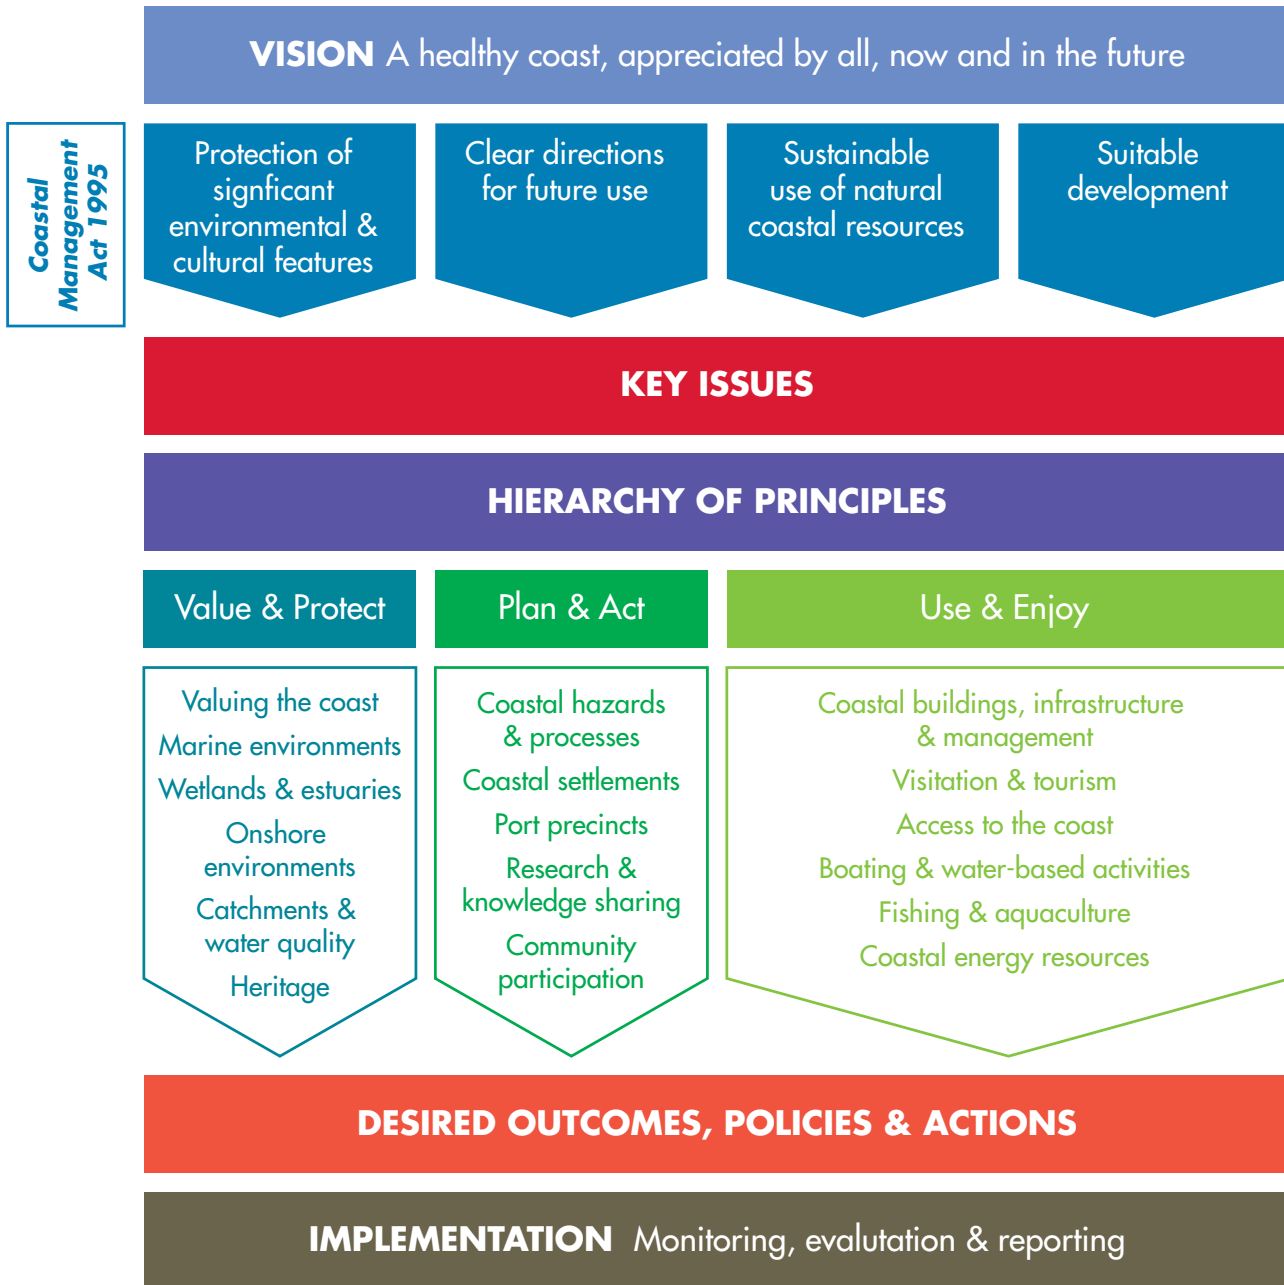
VISION A healthy coast, appreciated by all, now and in the future

Coastal Management Act 1995

Protection of signficant environmental & cultural features

Clear directions for future use

Sustainable use of natural coastal resources

Suitable development

KEY ISSUES

HIERARCHY OF PRINCIPLES

Value & Protect

Plan & Act

Use & Enjoy

Valuing the coast
Marine environments
Wetlands & estuaries
Onshore environments
Catchments & water quality
Heritage

Coastal hazards & processes
Coastal settlements
Port precincts
Research & knowledge sharing
Community participation

Coastal buildings, infrastructure & management
Visitation & tourism
Access to the coast
Boating & water-based activities
Fishing & aquaculture
Coastal energy resources

DESIRED OUTCOMES, POLICIES & ACTIONS

IMPLEMENTATION Monitoring, evalutation & reporting